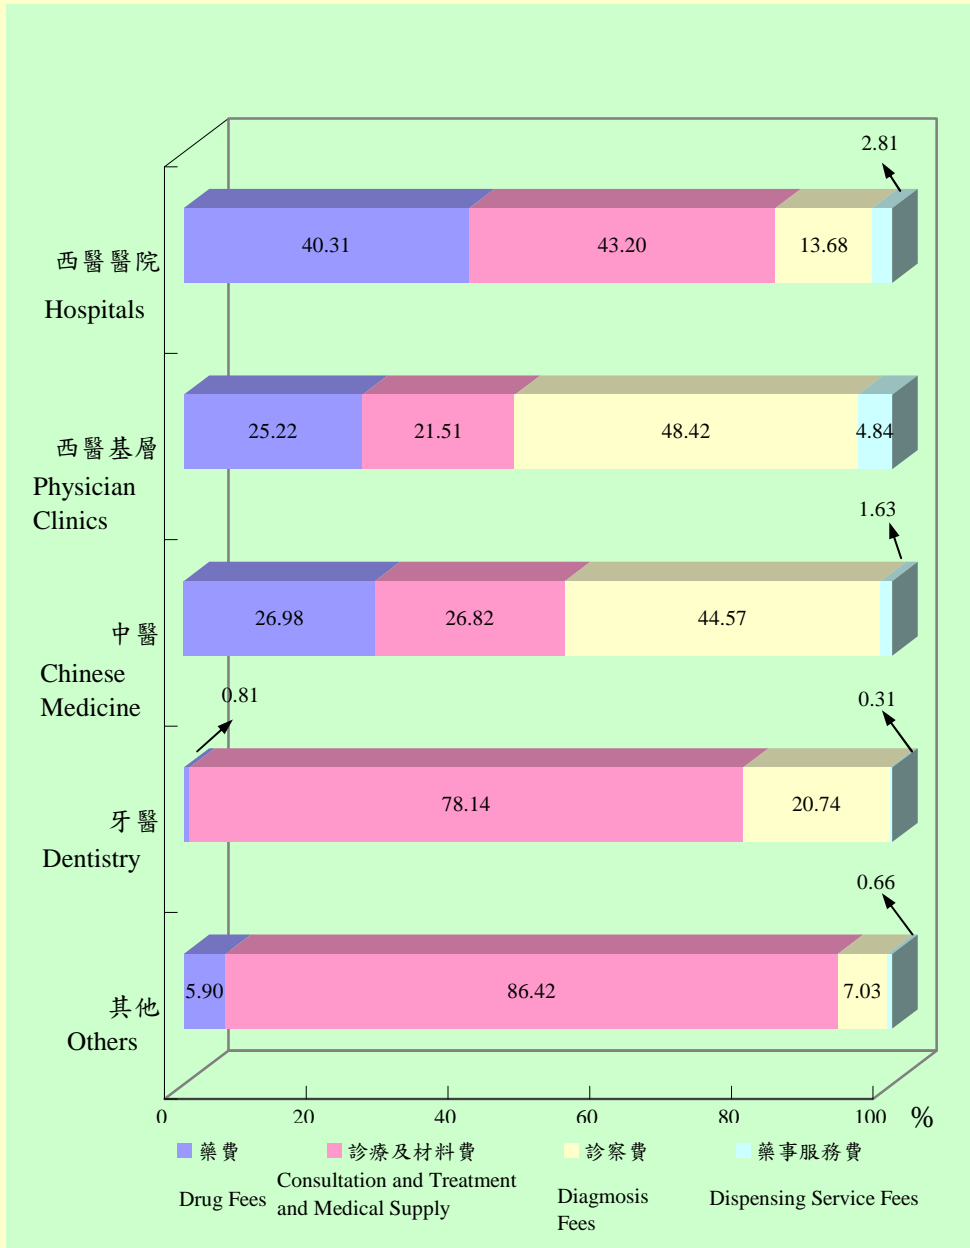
2.81

西醫醫院
Hospitals

40.31
43.20
13.68

西醫基層
Physician Clinics

25.22
21.51
48.42
4.84

1.63

中醫
Chinese Medicine

26.98
26.82
44.57

0.81
0.31

牙醫
Dentistry

78.14
20.74

0.66

其他
Others

5.90
86.42
7.03

0
20
40
60
80
100
%

藥費
Drug Fees

診療及材料費
Consultation and Treatment and Medical Supply

診察費
Diagmosis Fees

藥事服務費
Dispensing Service Fees